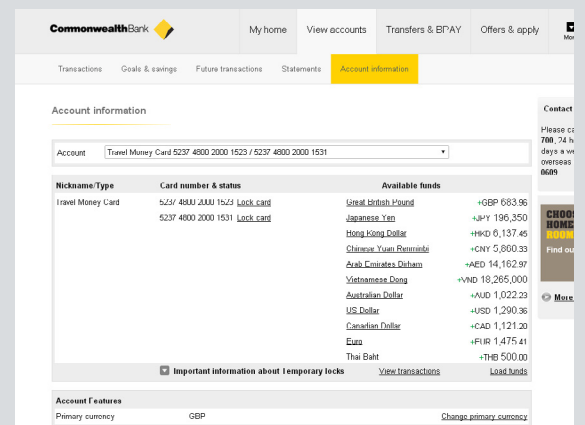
CommonwealthBank

My home | View accounts | Transfers & BPAY | Offers & apply

Transactions | Goals & savings | Future transactions | Statements | Account information

Account information

Account: Travel Money Card 5237 4800 2000 1523 / 5237 4800 2000 1531

| Nickname/Type | Card number & status | | Available funds | |
|---|---|---|---|---|
| Travel Money Card | 5237 4800 2000 1523 | Lock card | Great British Pound | +GBP 683.96 |
| | 5237 4800 2000 1531 | Lock card | Japanese Yen | +JPY 196,350 |
| | | | Hong Kong Dollar | +HKD 6,137.45 |
| | | | Chinese Yuan Renminbi | +CNY 5,860.33 |
| | | | Arab Emirates Dirham | +AED 14,162.97 |
| | | | Vietnamese Dong | +VND 18,265,000 |
| | | | Australian Dollar | +AUD 1,022.23 |
| | | | US Dollar | +USD 1,290.36 |
| | | | Canadian Dollar | +CAD 1,121.20 |
| | | | Euro | +EUR 1,475.41 |
| | | | Thai Baht | +THB 500.00 |

Important information about Temporary locks | View transactions | Load funds

Account Features
Primary currency | GBP | Change primary currency

Contact
Please ca
700, 24 h
days a we
overseas
0609

CHOOS
HOME
ROOM
Find ou

More